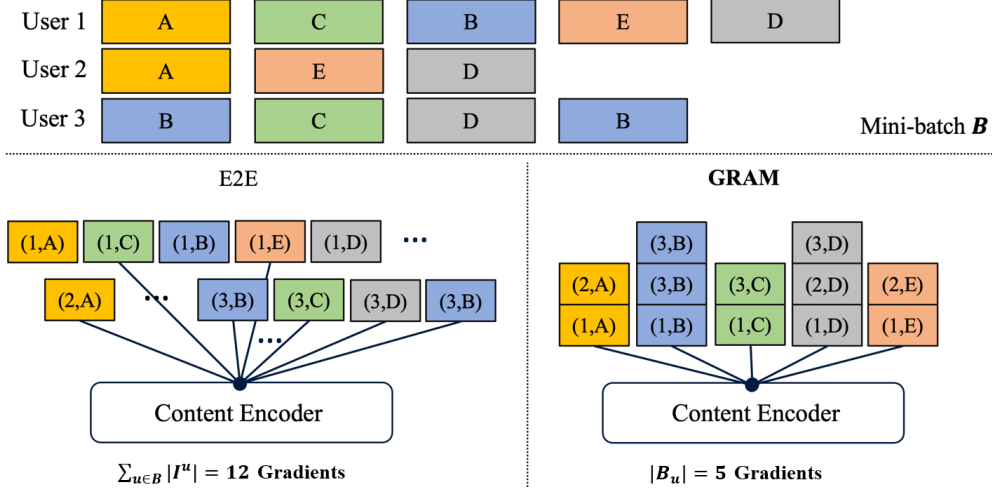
User 1 A C B E D
User 2 A E D
User 3 B C D B
Mini-batch $\boldsymbol{B}$

E2E

(1,A) (1,C) (1,B) (1,E) (1,D) ···
(2,A) ··· (3,B) (3,C) (3,D) (3,B)
···

Content Encoder

$\sum_{u \in B} |I^u| = 12$ Gradients

GRAM

(3,B) (3,D)
(2,A) (3,B) (3,C) (2,D) (2,E)
(1,A) (1,B) (1,C) (1,D) (1,E)

Content Encoder

$|B_u| = 5$ Gradients